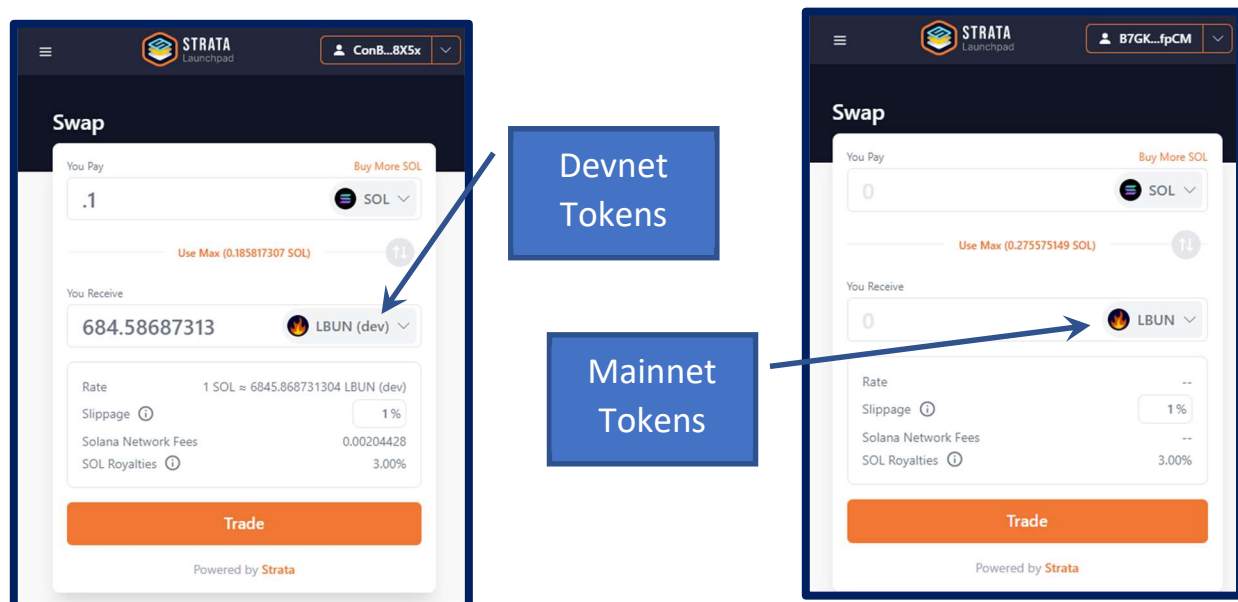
STRATA
Launchpad

ConB...8X5x

Swap

You Pay

Buy More SOL

.1

SOL

Use Max (0.185817307 SOL)

You Receive

684.58687313

LBUN (dev)

Rate 1 SOL ≈ 6845.868731304 LBUN (dev)

Slippage 1 %

Solana Network Fees 0.00204428

SOL Royalties 3.00%

Trade

Powered by Strata

Devnet Tokens

Mainnet Tokens

STRATA
Launchpad

B7GK...fpCM

Swap

You Pay

Buy More SOL

0

SOL

Use Max (0.275575149 SOL)

You Receive

0

LBUN

Rate --

Slippage 1 %

Solana Network Fees --

SOL Royalties 3.00%

Trade

Powered by Strata